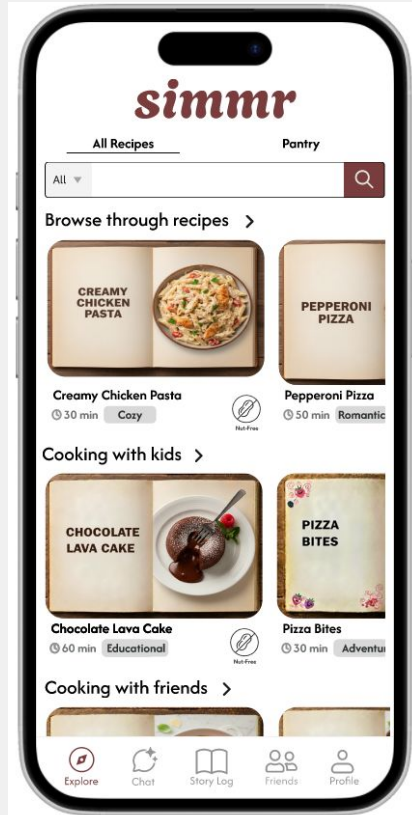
simmr

All Recipes

Pantry

All

Browse through recipes >

CREAMY CHICKEN PASTA

PEPPERONI PIZZA

Creamy Chicken Pasta
30 min Cozy

Nut-Free

Pepperoni Pizza
50 min Romantic

Cooking with kids >

CHOCOLATE LAVA CAKE

PIZZA BITES

Chocolate Lava Cake
60 min Educational

Nut-Free

Pizza Bites
30 min Adventu

Cooking with friends >

Explore Chat Story Log Friends Profile